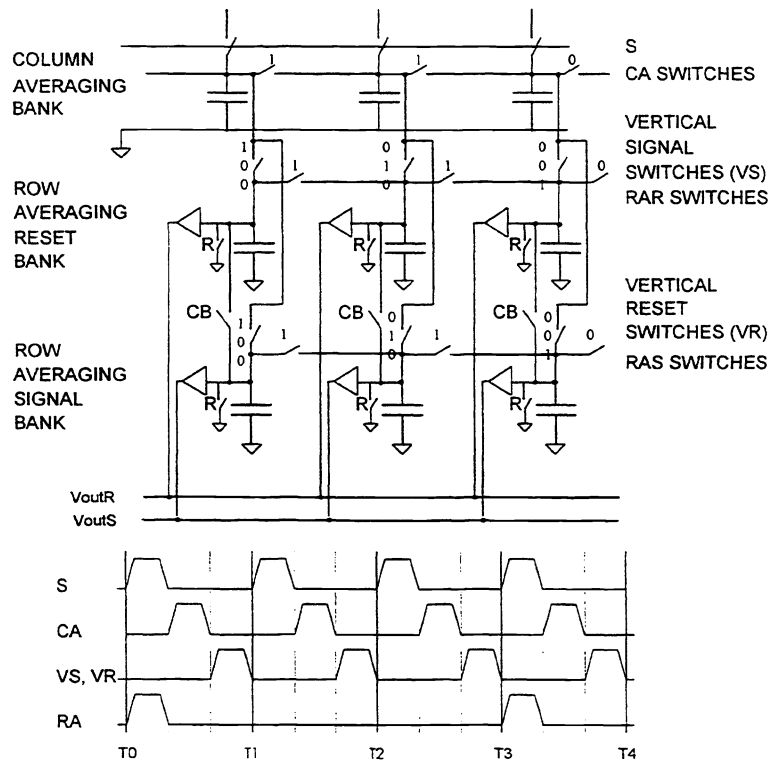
COLUMN AVERAGING BANK

S
CA SWITCHES

VERTICAL SIGNAL SWITCHES (VS)
RAR SWITCHES

ROW AVERAGING RESET BANK

VERTICAL RESET SWITCHES (VR)
RAS SWITCHES

ROW AVERAGING SIGNAL BANK

1 1 0
1 0 0 1
0 1 0
0 0 1 0
1 0 0
CB CB CB
R R R
1 0 0
0 1 0 1
0 1 0
0 0 1 0
R R R

VoutR
VoutS

S
CA
VS, VR
RA

T0 T1 T2 T3 T4